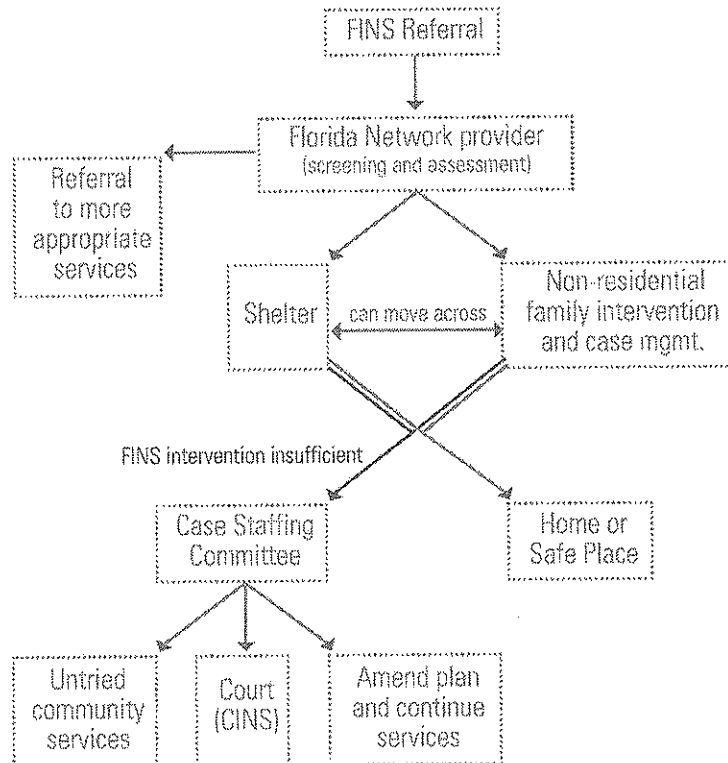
FINS Referral

Florida Network provider (screening and assessment)

Referral to more appropriate services

Shelter

can move across

Non-residential family intervention and case mgmt.

FINS intervention insufficient

Case Staffing Committee

Home or Safe Place

Untried community services

Court (CINS)

Amend plan and continue services